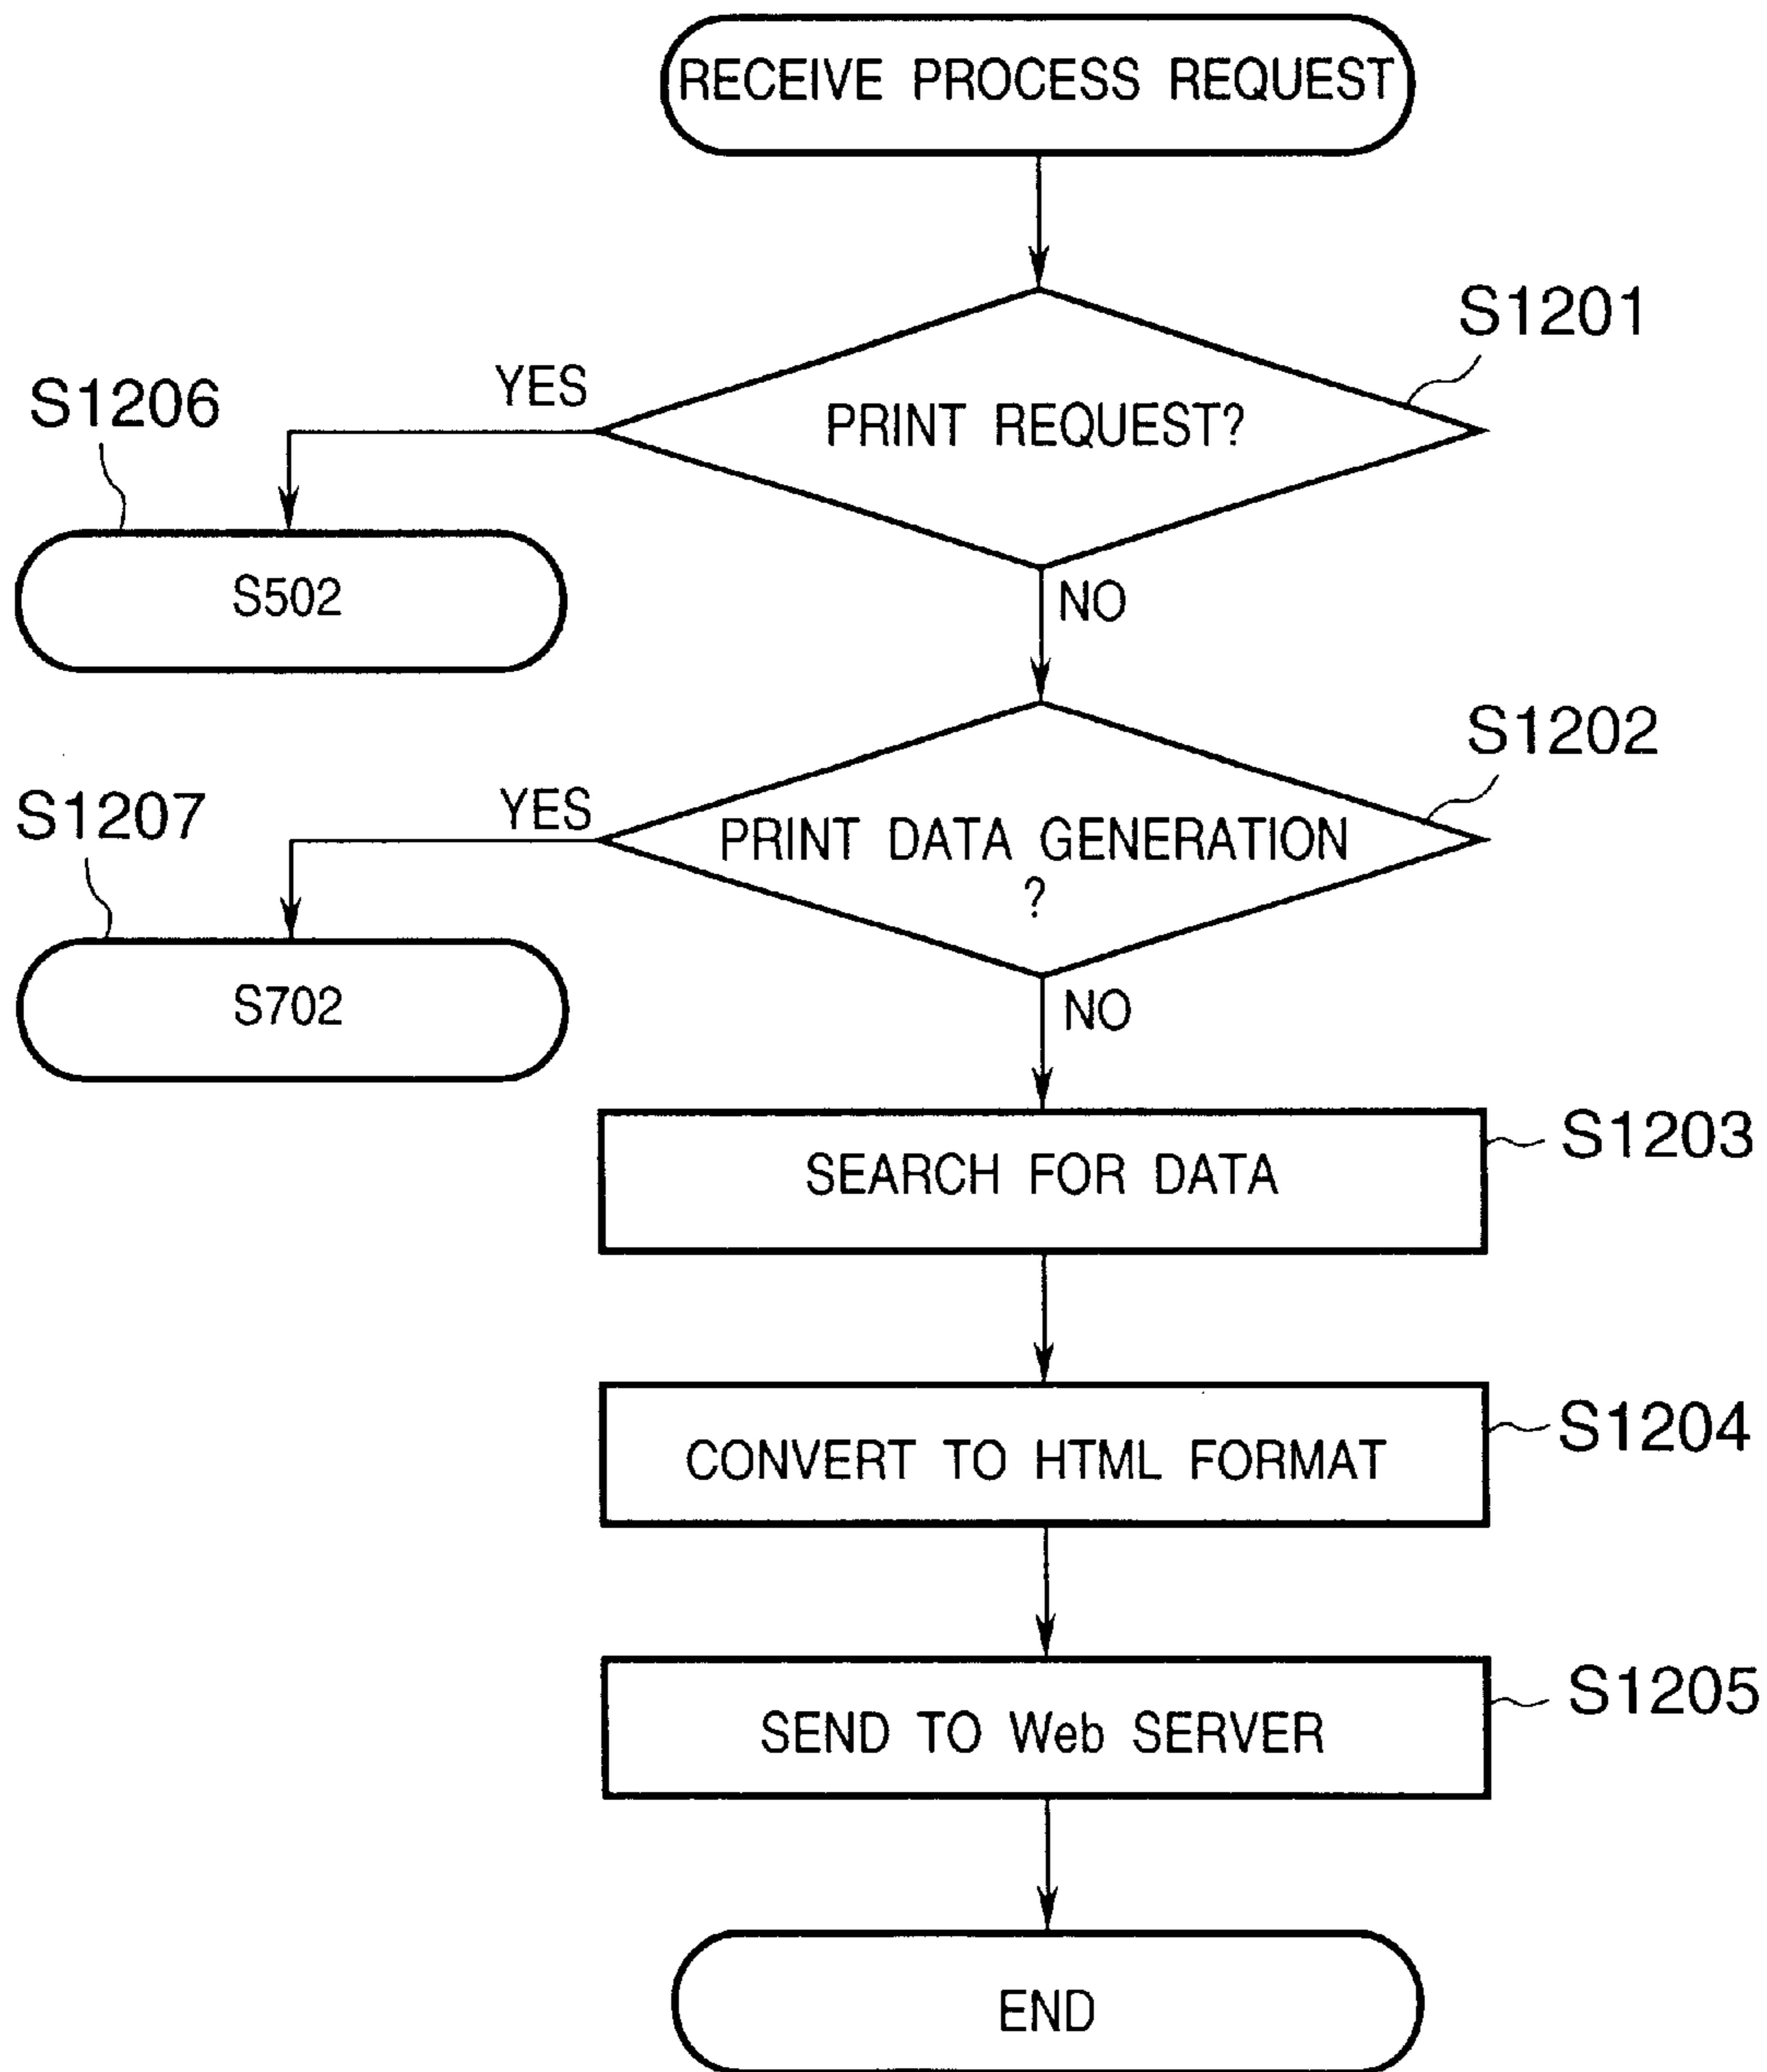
RECEIVE PROCESS REQUEST

S1201

S1206

YES

PRINT REQUEST?

S502

NO

S1202

S1207

YES

PRINT DATA GENERATION ?

S702

NO

SEARCH FOR DATA

S1203

CONVERT TO HTML FORMAT

S1204

SEND TO Web SERVER

S1205

END